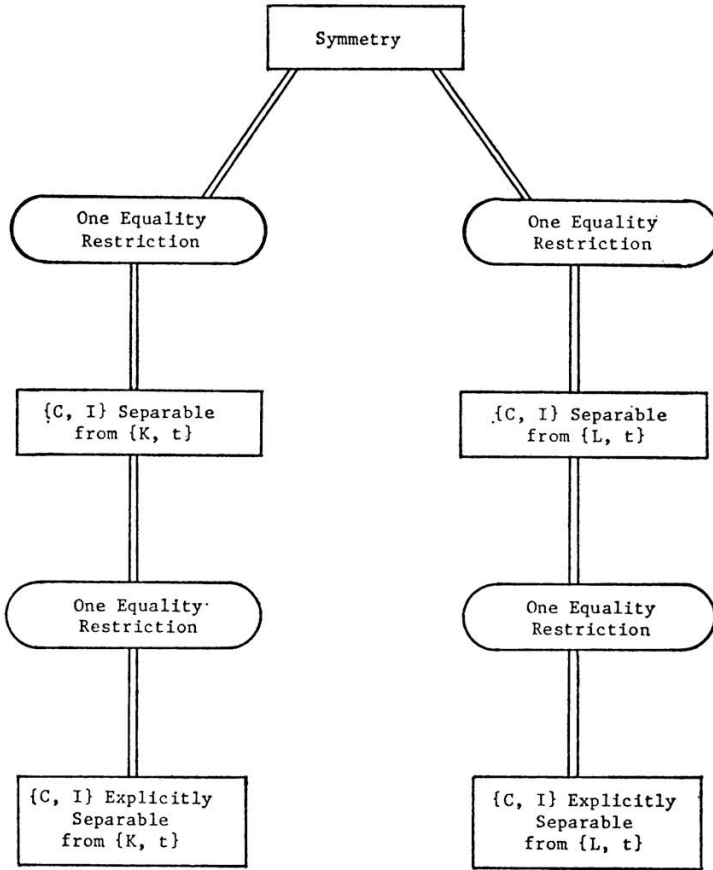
Symmetry

One Equality Restriction

One Equality Restriction

{C, I} Separable from {K, t}

{C, I} Separable from {L, t}

One Equality Restriction

One Equality Restriction

{C, I} Explicitly Separable from {K, t}

{C, I} Explicitly Separable from {L, t}